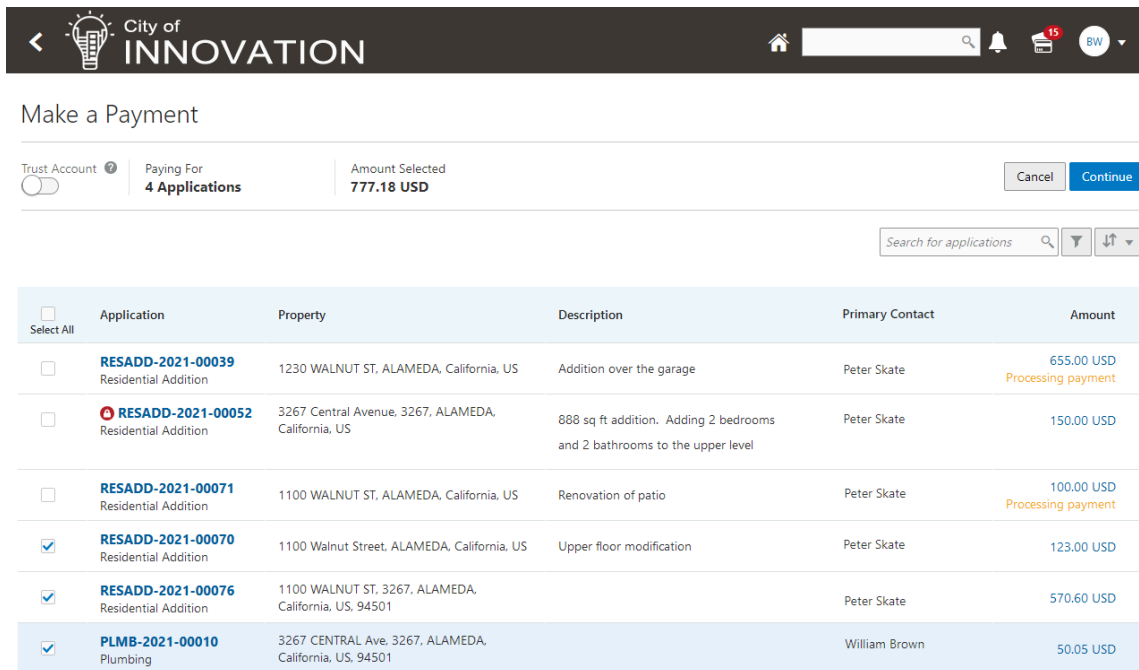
City of
INNOVATION

15

BW

Make a Payment

Trust Account

Paying For
4 Applications

Amount Selected
777.18 USD

Cancel

Continue

Search for applications

| Select All | Application | Property | Description | Primary Contact | Amount |
|---|---|---|---|---|---|
| | RESADD-2021-00039 Residential Addition | 1230 WALNUT ST, ALAMEDA, California, US | Addition over the garage | Peter Skate | 655.00 USD Processing payment |
| | RESADD-2021-00052 Residential Addition | 3267 Central Avenue, 3267, ALAMEDA, California, US | 888 sq ft addition. Adding 2 bedrooms and 2 bathrooms to the upper level | Peter Skate | 150.00 USD |
| | RESADD-2021-00071 Residential Addition | 1100 WALNUT ST, ALAMEDA, California, US | Renovation of patio | Peter Skate | 100.00 USD Processing payment |
| ✓ | RESADD-2021-00070 Residential Addition | 1100 Walnut Street, ALAMEDA, California, US | Upper floor modification | Peter Skate | 123.00 USD |
| ✓ | RESADD-2021-00076 Residential Addition | 1100 WALNUT ST, 3267, ALAMEDA, California, US, 94501 | | Peter Skate | 570.60 USD |
| ✓ | PLMB-2021-00010 Plumbing | 3267 CENTRAL Ave, 3267, ALAMEDA, California, US, 94501 | | William Brown | 50.05 USD |